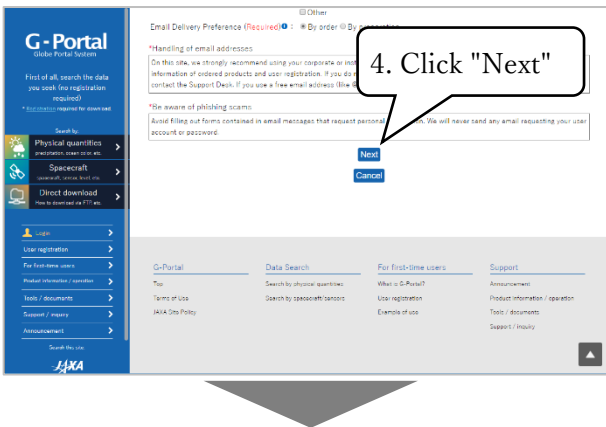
G-Portal
Globe Portal System

First of all, search the data you seek (no registration required)
* Registration required for download

Search by:
Physical quantities
precipitation, ocean color, etc.
Spacecraft
spacecraft, sensor, level, etc.
Direct download
How to download via FTP, etc.

Login
User registration
For first-time users
Product information / operation
Tools / documents
Support / inquiry
Announcement

Search this site:

JAXA

Other

Email Delivery Preference (Required) : By order By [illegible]

*Handling of email addresses

On this site, we strongly recommend using your corporate or inst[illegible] information of ordered products and user registration. If you do n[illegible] contact the Support Desk. If you use a free email address (like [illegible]

*Be aware of phishing scams

Avoid filling out forms contained in email messages that request personal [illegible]. We will never send any email requesting your user account or password.

4. Click "Next"

Next

Cancel

G-Portal
Top
Terms of Use
JAXA Site Policy

Data Search
Search by physical quantities
Search by spacecraft/sensors

For first-time users
What is G-Portal?
User registration
Example of use

Support
Announcement
Product information / operation
Tools / documents
Support / inquiry